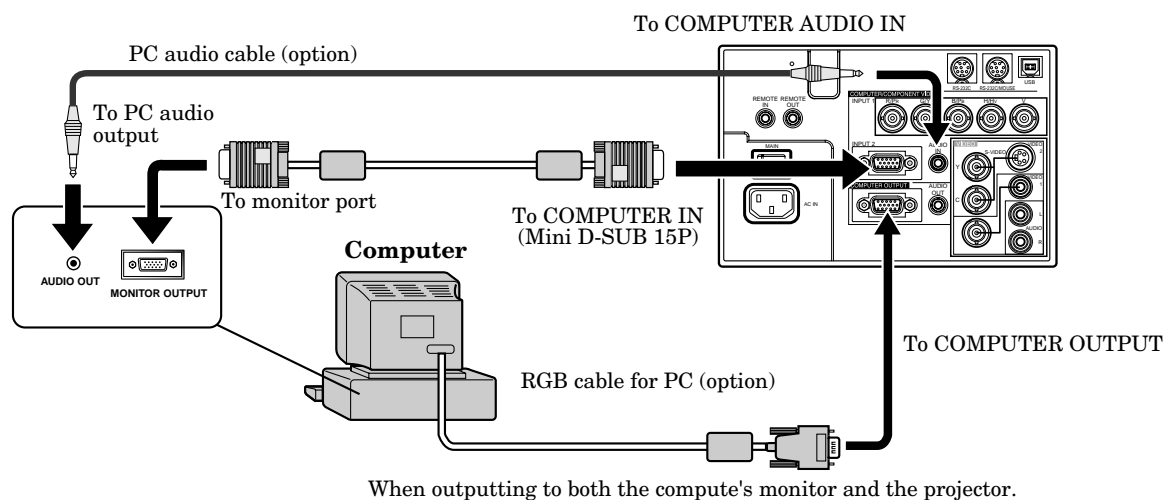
To COMPUTER AUDIO IN

PC audio cable (option)

To PC audio output

To monitor port

To COMPUTER IN (Mini D-SUB 15P)

AUDIO OUT

MONITOR OUTPUT

Computer

RS-232C

RS-232C/MOUSE

USB

REMOTE IN

REMOTE OUT

COMPUTER/COMPONENT VIDEO

INPUT 1

R/Pr

G/Y

B/Pb

H/HV

V

MAIN

INPUT 2

AUDIO IN

S-VIDEO

VIDEO

AC IN

COMPUTER OUTPUT

AUDIO OUT

L

AUDIO

R

To COMPUTER OUTPUT

RGB cable for PC (option)

When outputting to both the compute's monitor and the projector.